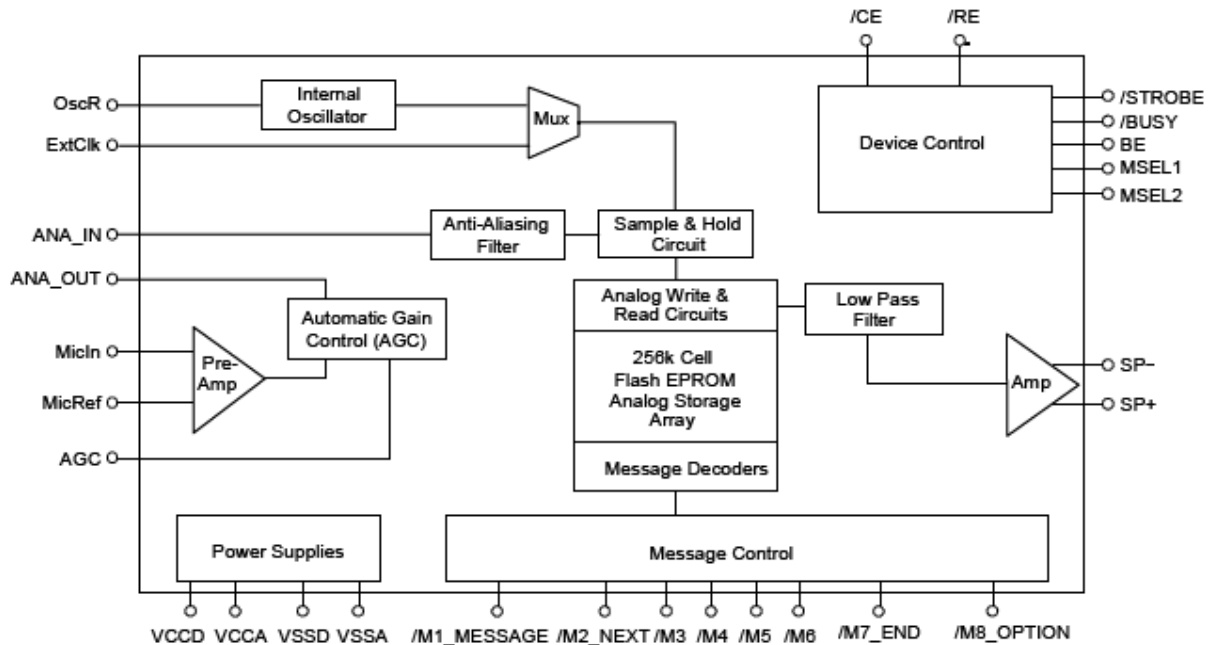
/CE
/RE

OscR
ExtClk
Internal Oscillator
Mux
Device Control
/STROBE
/BUSY
BE
MSEL1
MSEL2

ANA_IN
Anti-Aliasing Filter
Sample & Hold Circuit
ANA_OUT
Automatic Gain Control (AGC)
Analog Write & Read Circuits
Low Pass Filter
MicIn
Pre-Amp
MicRef
256k Cell Flash EPROM Analog Storage Array
Amp
SP−
SP+
AGC
Message Decoders

Power Supplies
Message Control

VCCD VCCA VSSD VSSA /M1_MESSAGE /M2_NEXT /M3 /M4 /M5 /M6 /M7_END /M8_OPTION